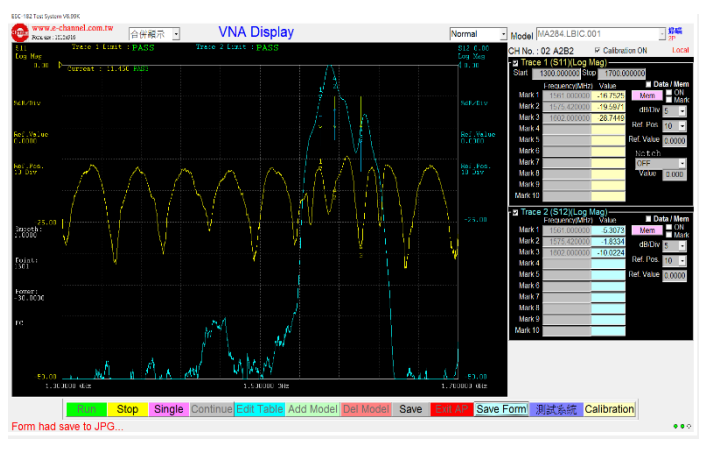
EDC 182 Test System V6.08K
www.e-channel.com.tw
Release : 2021/8/18
合併顯示
VNA Display
Normal
Model MA284.LBIC.001
刷新
Local
CH No. : 02 A2B2
Calibration ON

S11
Log Mag
0.00
Trace 1 Limit : PASS
Trace 2 Limit : PASS
S12 0.00
Log Mag
0.00
Current : 11.450 REF
5dB/Div
Ref.Value 0.0000
Ref. Pos. 10 Div
-25.00
Smooth: 1.0000
Point: 501
Power: -30.0000
P0
-50.00
1.300000 GHz
1.500000 GHz
1.700000 GHz
5dB/Div
Ref.Value 0.0000
Ref. Pos. 10 Div
-25.00
-50.00

Trace 1 (S11)(Log Mag)
Start 1300.000000 Stop 1700.000000
Data / Mem
Frequency(MHz) Value
| | Frequency(MHz) | Value |
|---|---|---|
| Mark 1 | 1561.000000 | -16.7525 |
| Mark 2 | 1575.420000 | -19.5971 |
| Mark 3 | 1602.000000 | -28.7449 |
| Mark 4 | | |
| Mark 5 | | |
| Mark 6 | | |
| Mark 7 | | |
| Mark 8 | | |
| Mark 9 | | |
| Mark 10 | | |
Mem ON Mark
dB/Div 5
Ref. Pos. 10
Ref. Value 0.0000
Notch
OFF
Value 0.000

Trace 2 (S12)(Log Mag)
Data / Mem
| | Frequency(MHz) | Value |
|---|---|---|
| Mark 1 | 1561.000000 | -5.3073 |
| Mark 2 | 1575.420000 | -1.8334 |
| Mark 3 | 1602.000000 | -10.0224 |
| Mark 4 | | |
| Mark 5 | | |
| Mark 6 | | |
| Mark 7 | | |
| Mark 8 | | |
| Mark 9 | | |
| Mark 10 | | |
Mem ON Mark
dB/Div 5
Ref. Pos. 10
Ref. Value 0.0000

Run Stop Single Continue Edit Table Add Model Del Model Save Exit AP Save Form 測試系統 Calibration
Form had save to JPG...